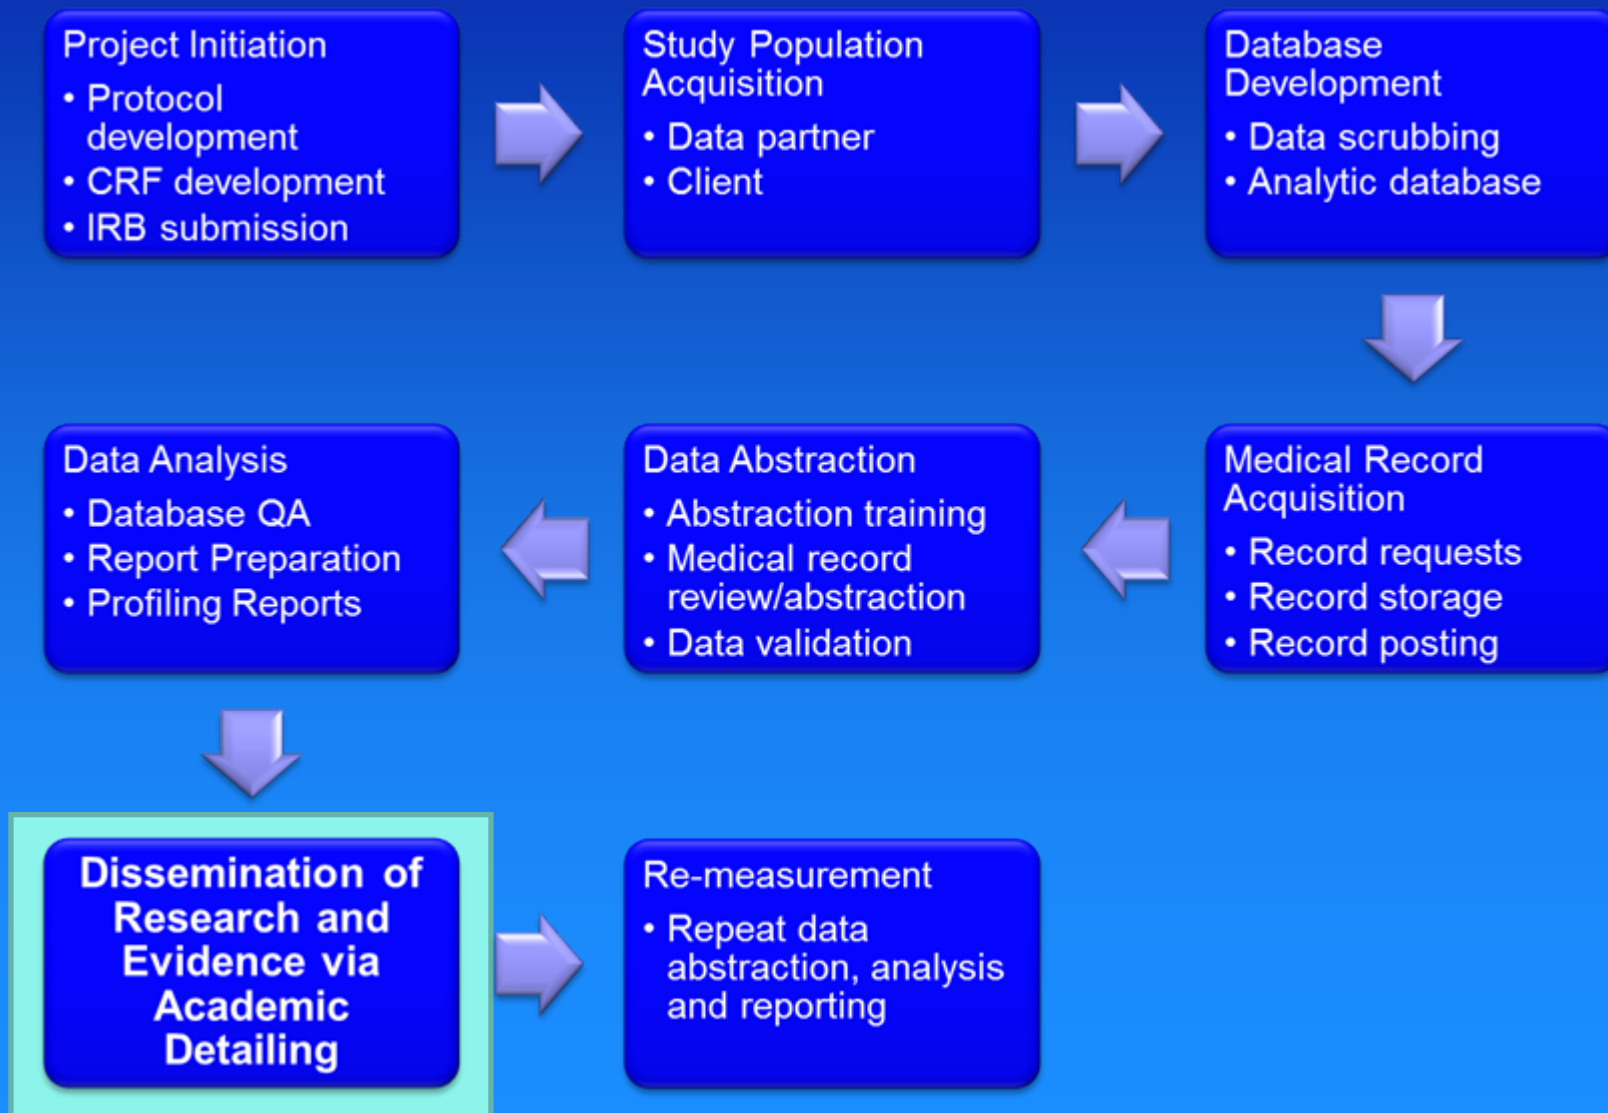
Project Initiation
• Protocol development
• CRF development
• IRB submission

Study Population Acquisition
• Data partner
• Client

Database Development
• Data scrubbing
• Analytic database

Medical Record Acquisition
• Record requests
• Record storage
• Record posting

Data Abstraction
• Abstraction training
• Medical record review/abstraction
• Data validation

Data Analysis
• Database QA
• Report Preparation
• Profiling Reports

Dissemination of Research and Evidence via Academic Detailing

Re-measurement
• Repeat data abstraction, analysis and reporting